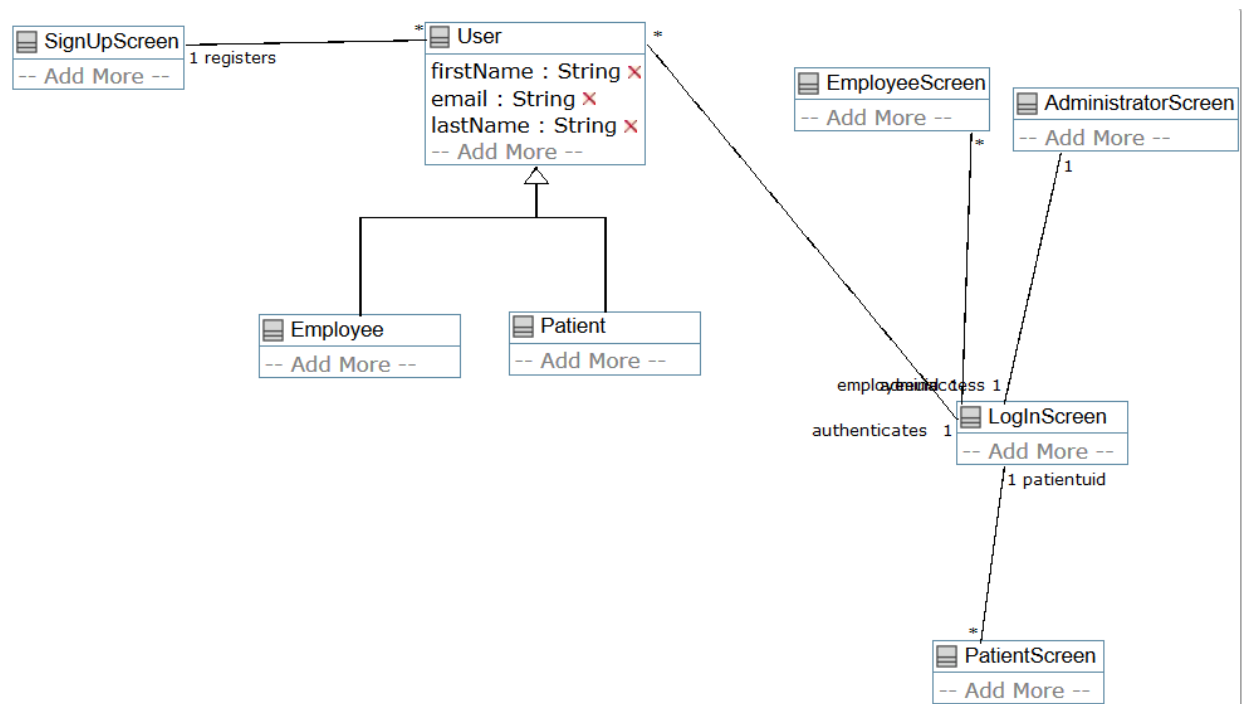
SignUpScreen
-- Add More --

1 registers

*

User
firstName : String ×
email : String ×
lastName : String ×
-- Add More --

*

EmployeeScreen
-- Add More --

AdministratorScreen
-- Add More --

*

1

Employee
-- Add More --

Patient
-- Add More --

employadmindccess 1

authenticates 1

LogInScreen
-- Add More --

1 patientuid

*

PatientScreen
-- Add More --